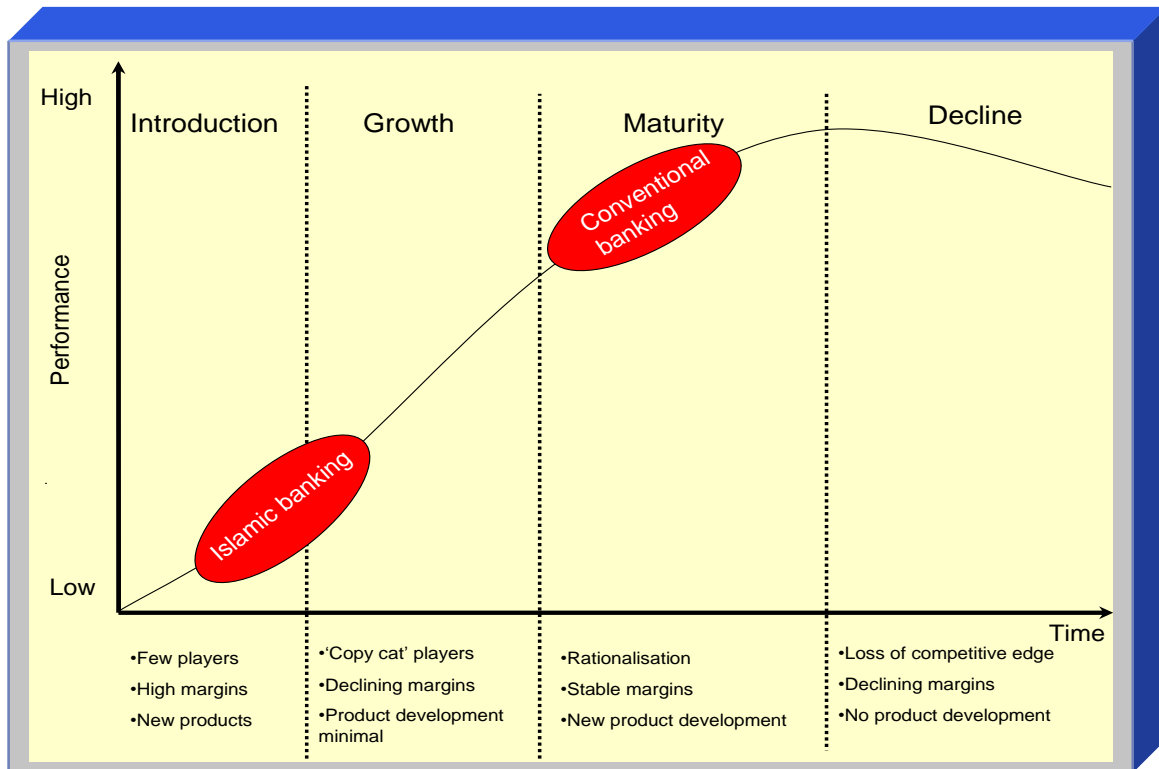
High

Low

Performance

Introduction

Growth

Maturity

Decline

Conventional banking

Islamic banking

Time

•Few players
•High margins
•New products

•'Copy cat' players
•Declining margins
•Product development minimal

•Rationalisation
•Stable margins
•New product development

•Loss of competitive edge
•Declining margins
•No product development